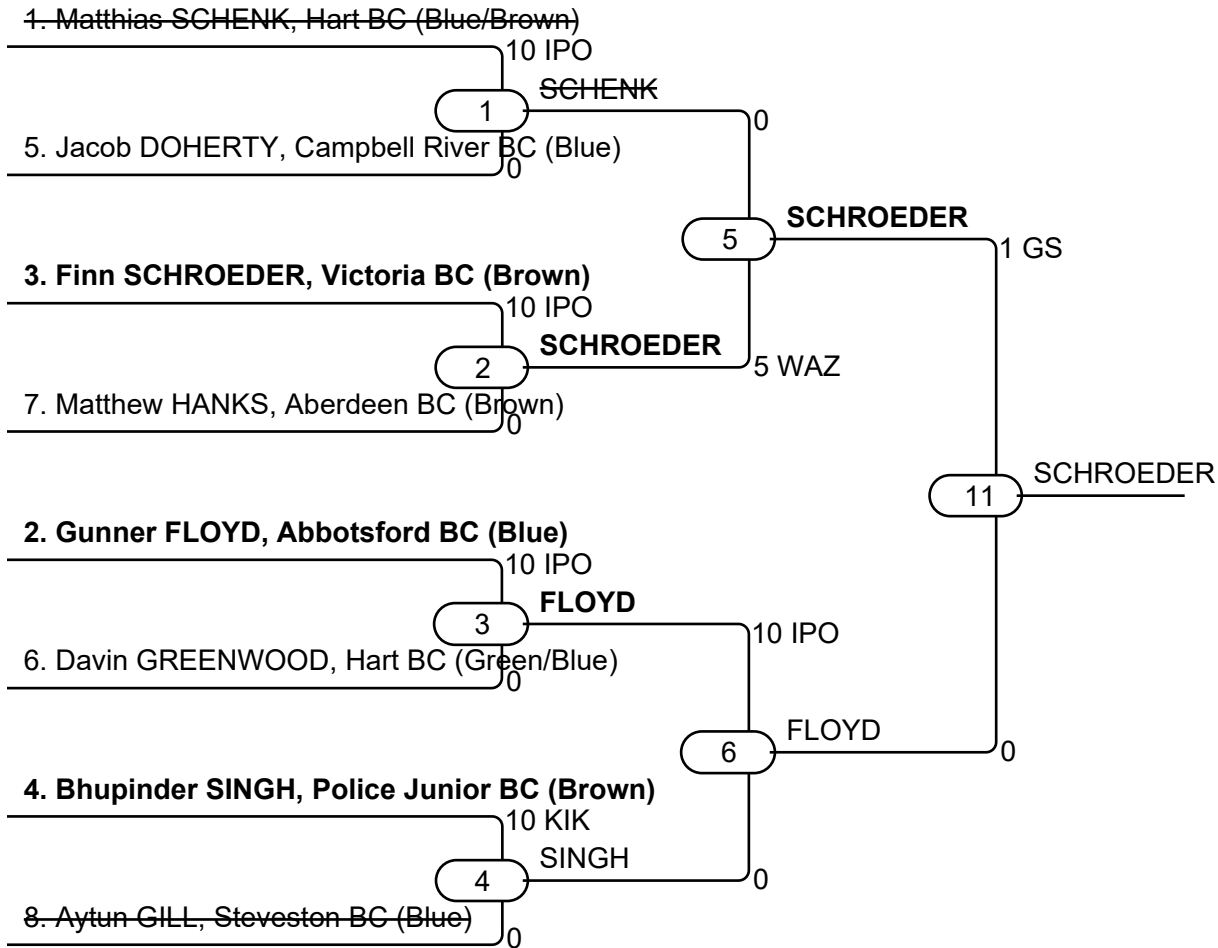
1. Matthias SCHENK, Hart BC (Blue/Brown)
10 IPO
1
SCHENK
5. Jacob DOHERTY, Campbell River BC (Blue)
0
0
5
SCHROEDER
1 GS
3. Finn SCHROEDER, Victoria BC (Brown)
10 IPO
2
SCHROEDER
5 WAZ
7. Matthew HANKS, Aberdeen BC (Brown)
0
11
SCHROEDER
2. Gunner FLOYD, Abbotsford BC (Blue)
10 IPO
3
FLOYD
10 IPO
6. Davin GREENWOOD, Hart BC (Green/Blue)
0
6
FLOYD
0
4. Bhupinder SINGH, Police Junior BC (Brown)
10 KIK
4
SINGH
0
8. Aytun GILL, Steveston BC (Blue)
0